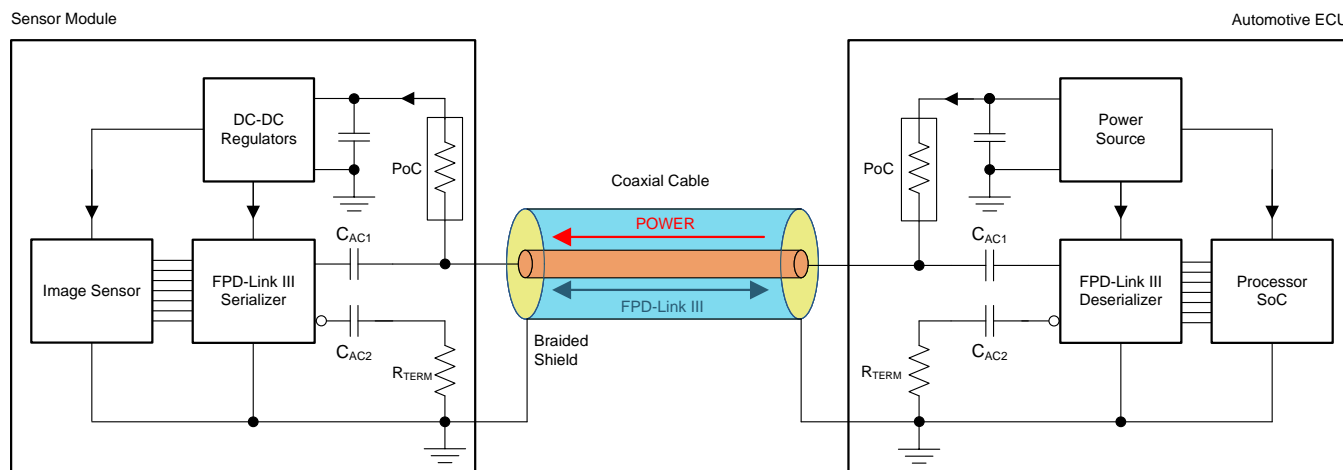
Sensor Module

Automotive ECU

DC-DC Regulators

PoC

Image Sensor

FPD-Link III Serializer

$C_{AC1}$

$C_{AC2}$

$R_{TERM}$

Coaxial Cable

POWER

FPD-Link III

Braided Shield

Power Source

PoC

$C_{AC1}$

FPD-Link III Deserializer

Processor SoC

$C_{AC2}$

$R_{TERM}$